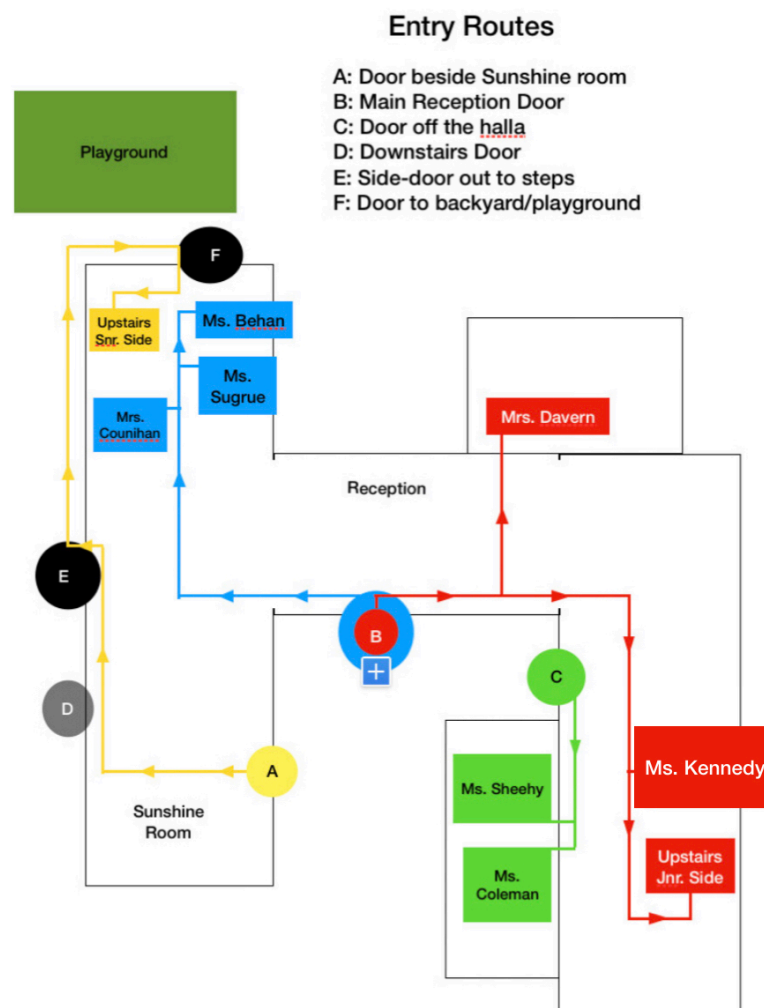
Entry Routes

A: Door beside Sunshine room
B: Main Reception Door
C: Door off the halla
D: Downstairs Door
E: Side-door out to steps
F: Door to backyard/playground

Playground

F

Upstairs Snr. Side

Ms. Behan

Ms. Sugrue

Mrs. Counihan

Mrs. Davern

Reception

E

B

+

C

D

A

Ms. Sheehy

Ms. Coleman

Ms. Kennedy

Upstairs Jnr. Side

Sunshine Room